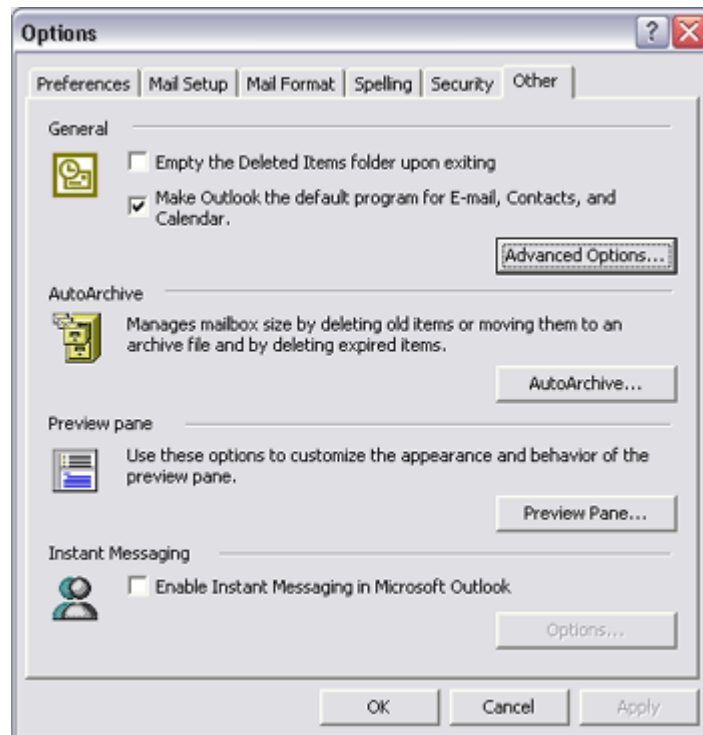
Options

?

Preferences | Mail Setup | Mail Format | Spelling | Security | Other

General

Empty the Deleted Items folder upon exiting

Make Outlook the default program for E-mail, Contacts, and Calendar.

Advanced Options...

AutoArchive

Manages mailbox size by deleting old items or moving them to an archive file and by deleting expired items.

AutoArchive...

Preview pane

Use these options to customize the appearance and behavior of the preview pane.

Preview Pane...

Instant Messaging

Enable Instant Messaging in Microsoft Outlook

Options...

OK | Cancel | Apply